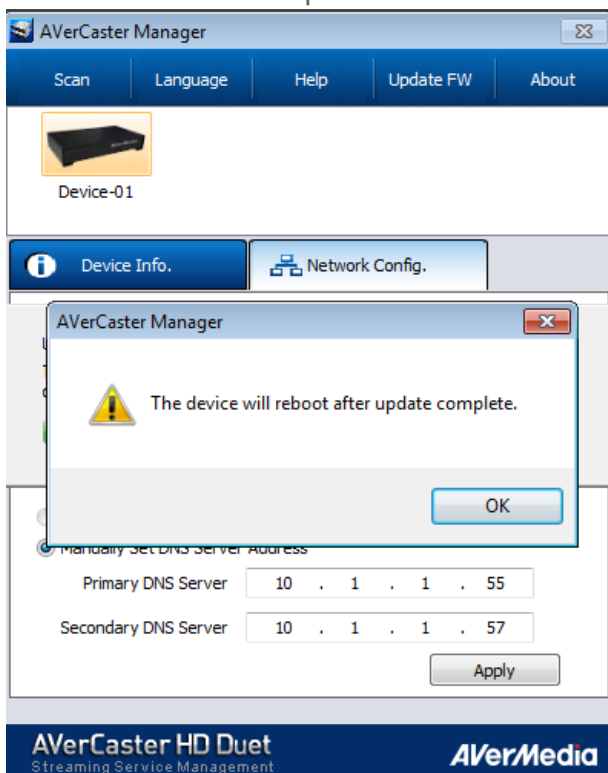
AVerCaster Manager

Scan | Language | Help | Update FW | About

Device-01

Device Info. | Network Config.

AVerCaster Manager

The device will reboot after update complete.

OK

Manually Set DNS Server Address

Primary DNS Server 10 . 1 . 1 . 55

Secondary DNS Server 10 . 1 . 1 . 57

Apply

AVerCaster HD Duet
Streaming Service Management

AVerMedia